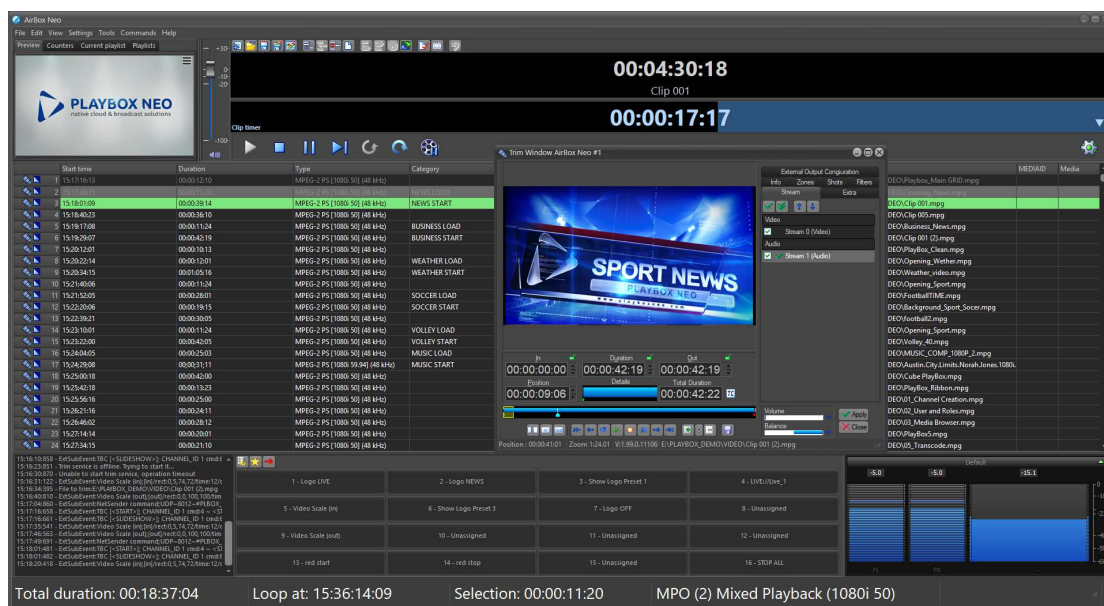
AirBox Neo
File Edit View Settings Tools Commands Help
Preview Counters Current playlist Playlists
PLAYBOX NEO
native cloud & broadcast solutions
00:04:30:18
Clip 001
00:00:17:17
Clip timer

| | Start time | Duration | Type | Category |
|---|---|---|---|---|
| 1 | 15:17:16:13 | 00:00:12:10 | MPEG-2 PS [1080i 50] (48 kHz) | |
| 2 | 15:17:48:15 | 00:00:11:20 | MPEG-2 PS [1080i 50] (48 kHz) | NEWS LOAD |
| 3 | 15:18:01:09 | 00:00:39:14 | MPEG-2 PS [1080i 50] (48 kHz) | NEWS START |
| 4 | 15:18:40:23 | 00:00:36:10 | MPEG-2 PS [1080i 50] (48 kHz) | |
| 5 | 15:19:17:08 | 00:00:11:24 | MPEG-2 PS [1080i 50] (48 kHz) | BUSINESS LOAD |
| 6 | 15:19:29:07 | 00:00:42:19 | MPEG-2 PS [1080i 50] (48 kHz) | BUSINESS START |
| 7 | 15:20:12:01 | 00:00:10:13 | MPEG-2 PS [1080i 50] (48 kHz) | |
| 8 | 15:20:22:14 | 00:00:12:01 | MPEG-2 PS [1080i 50] (48 kHz) | WEATHER LOAD |
| 9 | 15:20:34:15 | 00:01:05:16 | MPEG-2 PS [1080i 50] (48 kHz) | WEATHER START |
| 10 | 15:21:40:06 | 00:00:11:24 | MPEG-2 PS [1080i 50] (48 kHz) | |
| 11 | 15:21:52:05 | 00:00:28:01 | MPEG-2 PS [1080i 50] (48 kHz) | SOCCER LOAD |
| 12 | 15:22:20:06 | 00:00:19:15 | MPEG-2 PS [1080i 50] (48 kHz) | SOCCER START |
| 13 | 15:22:39:21 | 00:00:30:05 | MPEG-2 PS [1080i 50] (48 kHz) | |
| 14 | 15:23:10:01 | 00:00:11:24 | MPEG-2 PS [1080i 50] (48 kHz) | VOLLEY LOAD |
| 15 | 15:23:22:00 | 00:00:42:05 | MPEG-2 PS [1080i 50] (48 kHz) | VOLLEY START |
| 16 | 15:24:04:05 | 00:00:25:03 | MPEG-2 PS [1080i 50] (48 kHz) | MUSIC LOAD |
| 17 | 15:24:29:08 | 00:00:31:11 | MPEG-2 PS [1080i 59.94] (48 kHz) | MUSIC START |
| 18 | 15:25:00:18 | 00:00:42:00 | MPEG-2 PS [1080i 50] (48 kHz) | |
| 19 | 15:25:42:18 | 00:00:13:23 | MPEG-2 PS [1080i 50] (48 kHz) | |
| 20 | 15:25:56:16 | 00:00:25:00 | MPEG-2 PS [1080i 50] (48 kHz) | |
| 21 | 15:26:21:16 | 00:00:24:11 | MPEG-2 PS [1080i 50] (48 kHz) | |
| 22 | 15:26:46:02 | 00:00:28:12 | MPEG-2 PS [1080i 50] (48 kHz) | |
| 23 | 15:27:14:14 | 00:00:20:01 | MPEG-2 PS [1080i 50] (48 kHz) | |
| 24 | 15:27:34:15 | 00:00:21:10 | MPEG-2 PS [1080i 50] (48 kHz) | |

Trim Window AirBox Neo #1
SPORT NEWS
PLAYBOX NEO
External Output Conguration
Info Zones Shots Filters
Stream Extra
Video
Stream 0 (Video)
Audio
Stream 1 (Audio)
In Duration Out
00:00:00:00 00:00:42:19 00:00:42:19
Position Details Total Duration
00:00:09:06 00:00:42:22
Volume
Balance
Apply
Close
Position : 00:00:41:01 Zoom 1:24.01 V:1.99.0.11106 E:\PLAYBOX_DEMO\VIDEO\Clip 001 (2).mpg

MEDIAID Media
DEO\Playbox_Main GRID.mpg
DEO\Opening_News.mpg
DEO\Clip 001.mpg
DEO\Clip 005.mpg
DEO\Business_News.mpg
DEO\Clip 001 (2).mpg
DEO\PlayBox_Clean.mpg
DEO\Opening_Wether.mpg
DEO\Weather_video.mpg
DEO\Opening_Sport.mpg
DEO\FootballTIME.mpg
DEO\Background_Sport_Socer.mpg
DEO\football2.mpg
DEO\Opening_Sport.mpg
DEO\Volley_40.mpg
DEO\MUSIC_COMP_1080P_2.mpg
DEO\Austin.City.Limits.Norah.Jones.1080i.
DEO\Cube PlayBox.mpg
DEO\PlayBox_Ribbon.mpg
DEO\01_Channel Creation.mpg
DEO\02_User and Roles.mpg
DEO\03_Media Browser.mpg
DEO\PlayBox5.mpg
DEO\05_Transcode.mpg

15:16:10:858 - ExtSubEvent:TBC [<SLIDESHOW>]; CHANNEL_ID 1 cmd:t
15:16:23:851 - Trim service is offline. Trying to start it...
15:16:30:870 - Unable to start trim service, operation timeout
15:16:31:122 - ExtSubEvent:Video Scale (in);/rect:0,5,74,72/time:12/c
15:16:34:395 - File to trim: \PLAYBOX_DEMO\VIDEO\Clip 001 (2).mpg
15:16:40:810 - ExtSubEvent:Video Scale (out);[out]/rect:0,0,100,100/tim
15:17:04:860 - ExtSubEvent:NetSender command:UDP=8012=#PLBOX_
15:17:16:658 - ExtSubEvent:TBC [<START>]; CHANNEL_ID 1 cmd:4 -- <SI
15:17:16:661 - ExtSubEvent:TBC [<SLIDESHOW>]; CHANNEL_ID 1 cmd:t
15:17:35:541 - ExtSubEvent:Video Scale (in);/rect:0,5,74,72/time:12/c
15:17:46:563 - ExtSubEvent:Video Scale (out);[out]/rect:0,0,100,100/tim
15:17:49:691 - ExtSubEvent:NetSender command:UDP=8012=#PLBOX_
15:18:01:481 - ExtSubEvent:TBC [<START>]; CHANNEL_ID 1 cmd:4 -- <SI
15:18:01:482 - ExtSubEvent:TBC [<SLIDESHOW>]; CHANNEL_ID 1 cmd:t
15:18:21:813 - ExtSubEvent:Video Scale (in);/rect:0,5,74,72/time:12/c

1 - Logo LIVE | 2 - Logo NEWS | 3 - Show Logo Preset 1 | 4 - LIVE//Live_1
5 - Video Scale (in) | 6 - Show Logo Preset 3 | 7 - Logo OFF | 8 - Unassigned
9 - Video Scale (out) | 10 - Unassigned | 11 - Unassigned | 12 - Unassigned
13 - red start | 14 - red stop | 15 - Unassigned | 16 - STOP ALL

Default
-5.0 -5.0 -15.1

Total duration: 00:18:37:04 Loop at: 15:36:14:09 Selection: 00:00:11:20 MPO (2) Mixed Playback (1080i 50)